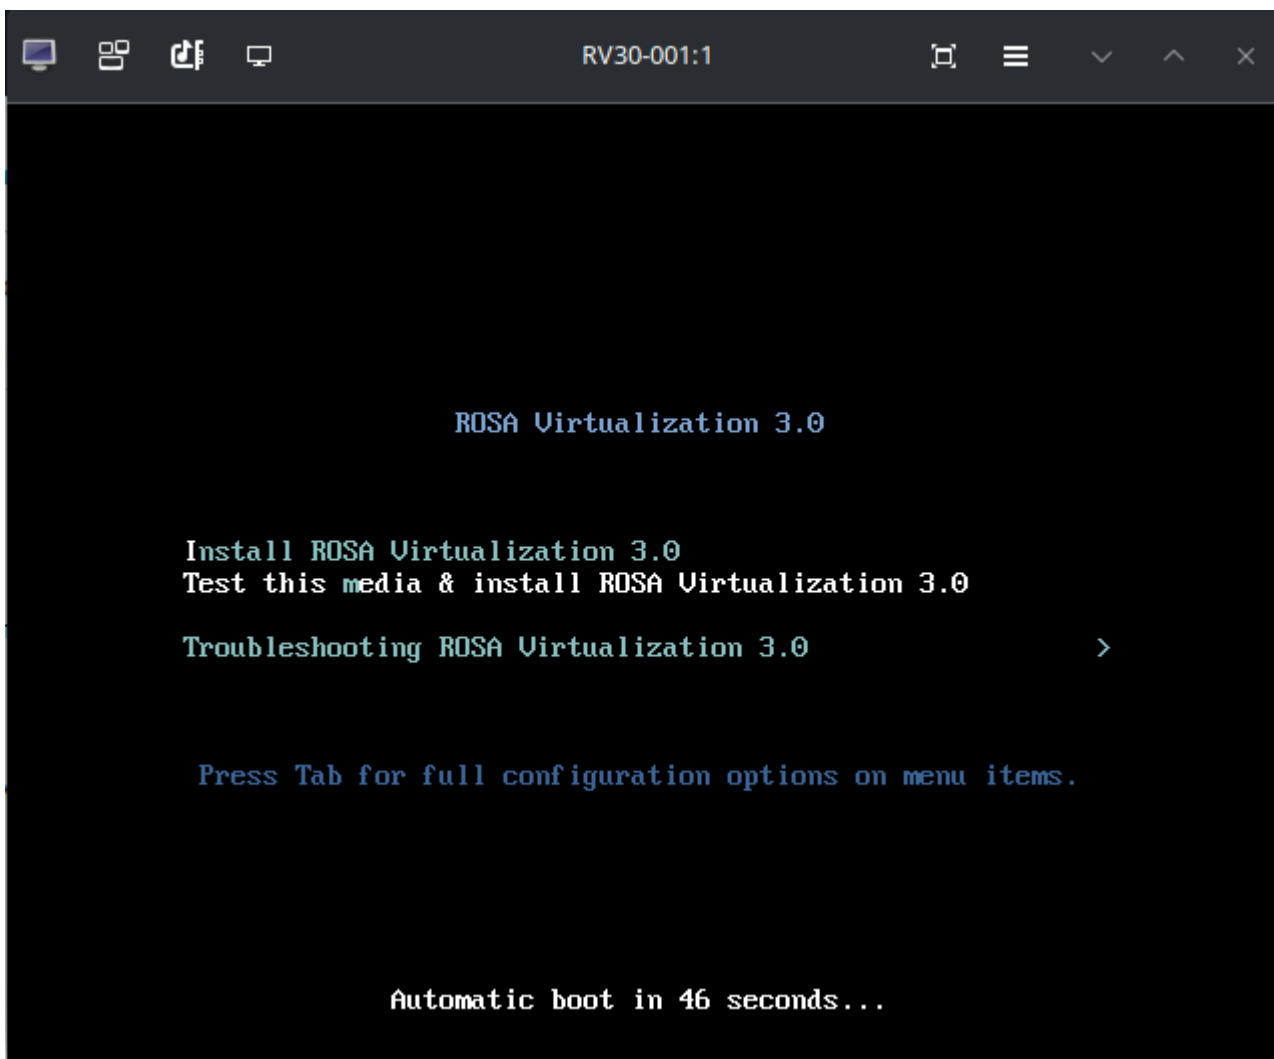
RV30-001:1

ROSA Virtualization 3.0

Install ROSA Virtualization 3.0
Test this media & install ROSA Virtualization 3.0

Troubleshooting ROSA Virtualization 3.0 >

Press Tab for full configuration options on menu items.

Automatic boot in 46 seconds...